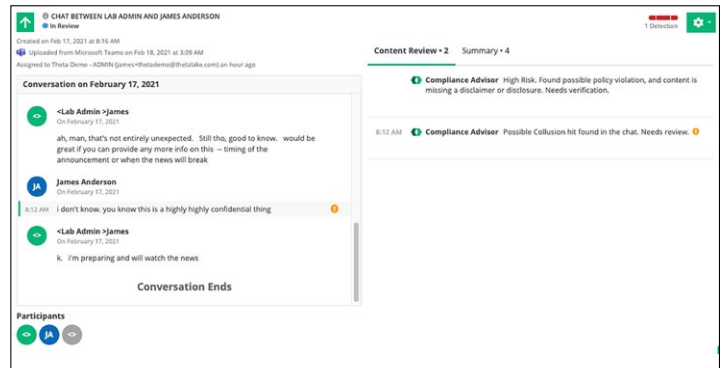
CHAT BETWEEN LAB ADMIN AND JAMES ANDERSON
In Review

1 Detection

Created on Feb 17, 2021 at 8:16 AM
Uploaded from Microsoft Teams on Feb 18, 2021 at 3:09 AM
Assigned to Theta Demo - ADMIN (james+thetademo@thetalake.com) an hour ago

Conversation on February 17, 2021

<Lab Admin >James
On February 17, 2021

ah, man, that's not entirely unexpected. Still tho, good to know. would be great if you can provide any more info on this -- timing of the announcement or when the news will break

JA
James Anderson
On February 17, 2021

8:12 AM i don't know. you know this is a highly highly confidential thing

<Lab Admin >James
On February 17, 2021

k. i'm preparing and will watch the news

Conversation Ends

Participants

JA

Content Review • 2 Summary • 4

Compliance Advisor High Risk. Found possible policy violation, and content is missing a disclaimer or disclosure. Needs verification.

8:12 AM Compliance Advisor Possible Collusion hit found in the chat. Needs review.